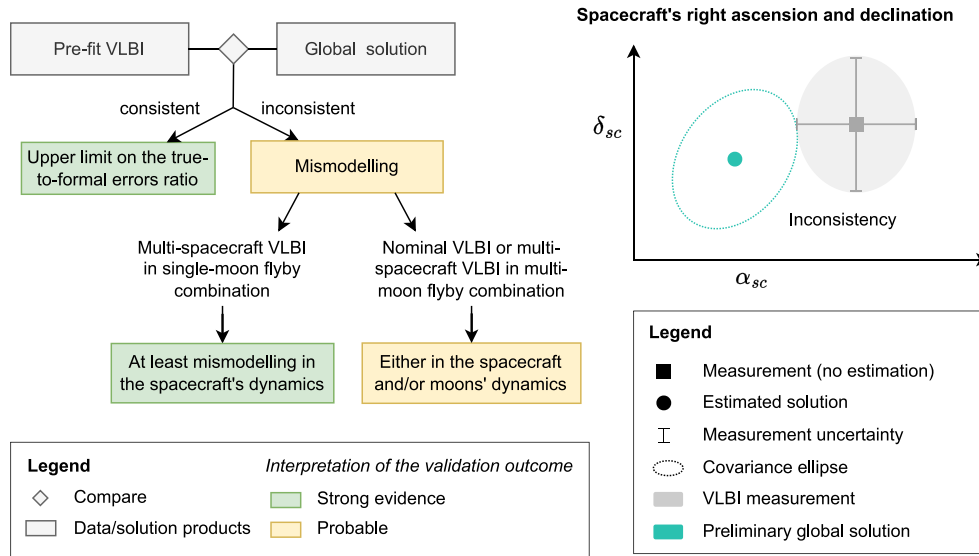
Pre-fit VLBI

Global solution

consistent

inconsistent

Upper limit on the true-to-formal errors ratio

Mismodelling

Multi-spacecraft VLBI in single-moon flyby combination

Nominal VLBI or multi-spacecraft VLBI in multi-moon flyby combination

At least mismodelling in the spacecraft's dynamics

Either in the spacecraft and/or moons' dynamics

Legend

Compare

Data/solution products

Interpretation of the validation outcome

Strong evidence

Probable

Spacecraft's right ascension and declination

$\delta_{sc}$

$\alpha_{sc}$

Inconsistency

Legend

Measurement (no estimation)

Estimated solution

Measurement uncertainty

Covariance ellipse

VLBI measurement

Preliminary global solution